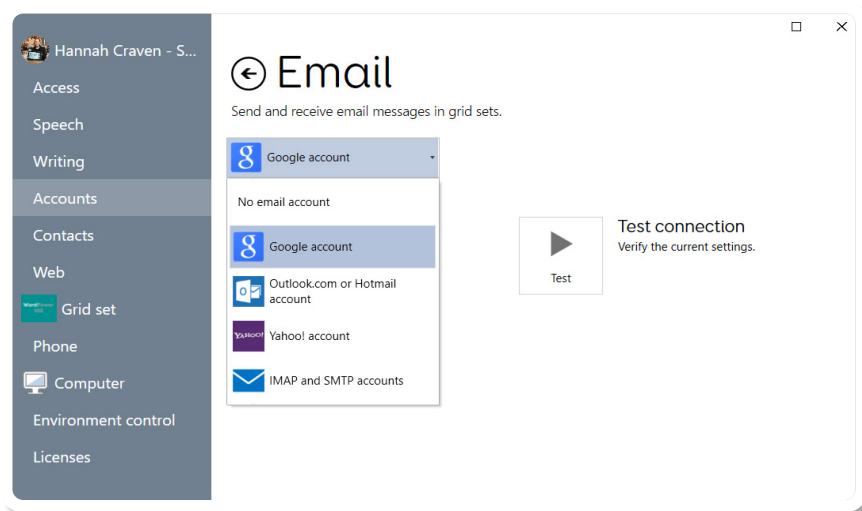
Hannah Craven - S...
Access
Speech
Writing
Accounts
Contacts
Web
Grid set
Phone
Computer
Environment control
Licenses

Email

Send and receive email messages in grid sets.

Google account

No email account
Google account
Outlook.com or Hotmail account
Yahoo! account
IMAP and SMTP accounts

Test

Test connection
Verify the current settings.